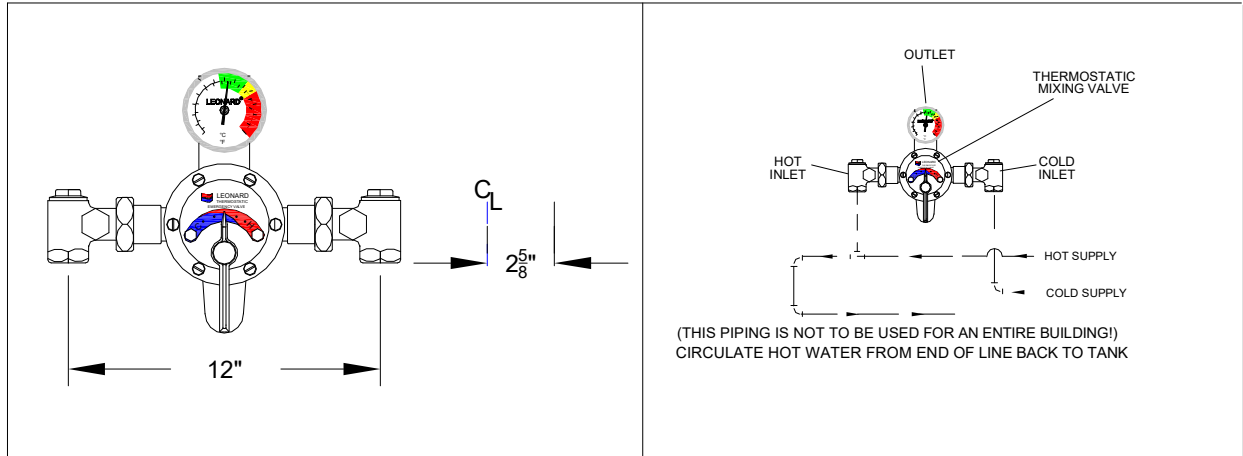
LEONARD

°C
°F

LEONARD
THERMOSTATIC
EMERGENCY VALVE

$C_L$

$2\frac{5}{8}$"

12"

OUTLET

THERMOSTATIC
MIXING VALVE

HOT
INLET

COLD
INLET

HOT SUPPLY

COLD SUPPLY

(THIS PIPING IS NOT TO BE USED FOR AN ENTIRE BUILDING!)
CIRCULATE HOT WATER FROM END OF LINE BACK TO TANK